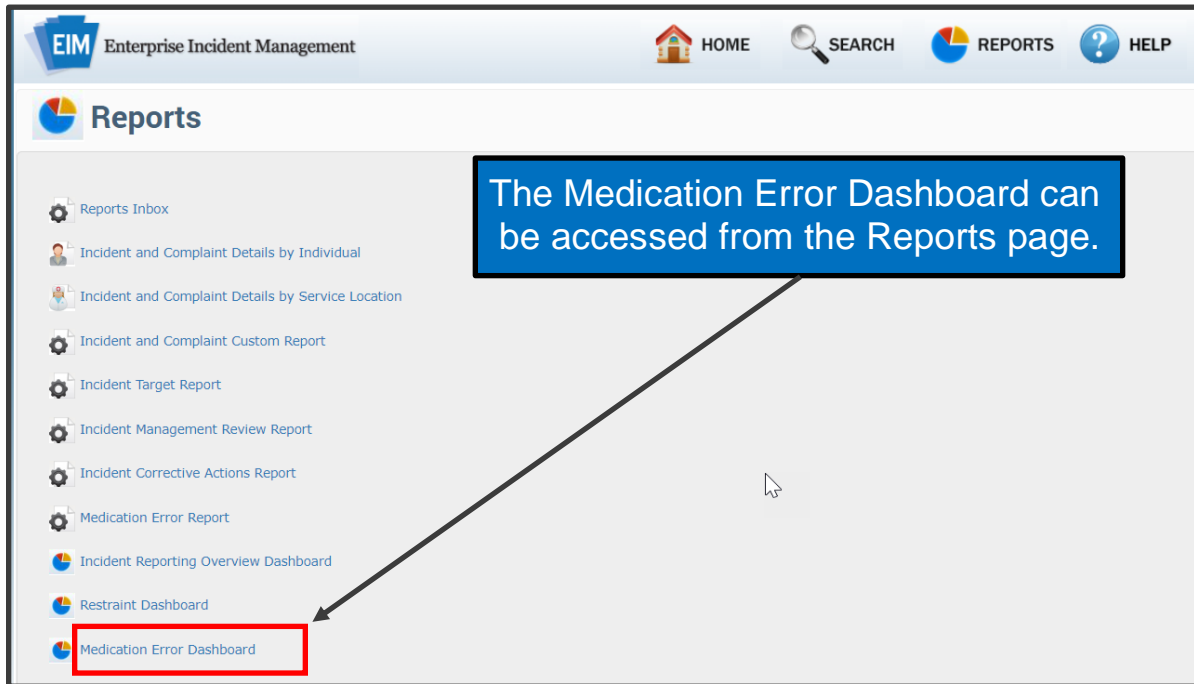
EIM Enterprise Incident Management

HOME SEARCH REPORTS HELP

Reports

The Medication Error Dashboard can be accessed from the Reports page.

Reports Inbox

Incident and Complaint Details by Individual

Incident and Complaint Details by Service Location

Incident and Complaint Custom Report

Incident Target Report

Incident Management Review Report

Incident Corrective Actions Report

Medication Error Report

Incident Reporting Overview Dashboard

Restraint Dashboard

Medication Error Dashboard